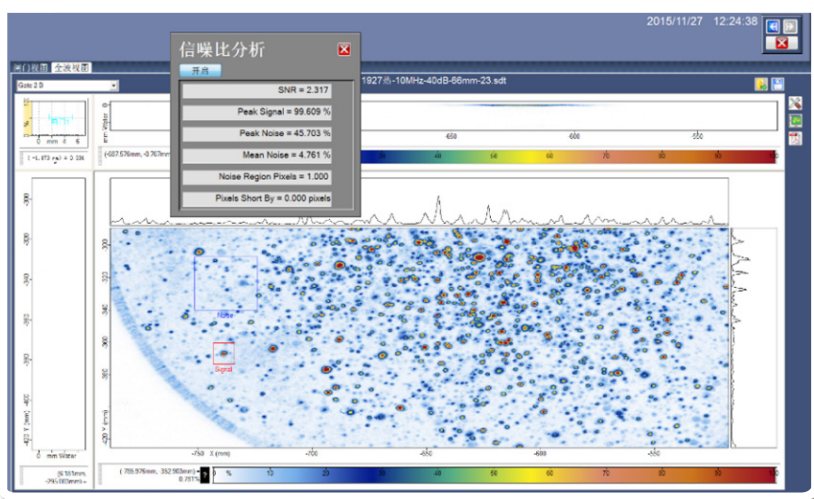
2015/11/27 12:24:38

闸门视图 全波视图

Gate 2 B

信噪比分析

开关

SNR = 2.317

Peak Signal = 99.609 %

Peak Noise = 45.703 %

Mean Noise = 4.761 %

Noise Region Pixels = 1.000

Pixels Short By = 0.000 pixels

1927杰-10MHz-40dB-66mm-23.sdt

650

600

550

(-687.576mm, -0.767mm)

( -1.073 ms) = 0.336

0 mm 6

10 20 30 40 50 60 70 80 90 100

-300

-320

-340

-360

-380

-400

-420 Y (mm)

Noise

Signal

-750 X (mm)

-700

-650

-600

-550

0 mm Water

(6.193mm, -296.000mm)

( 755.976mm, 352.983mm) = 0.757%

0 %

10 20 30 40 50 60 70 80 90